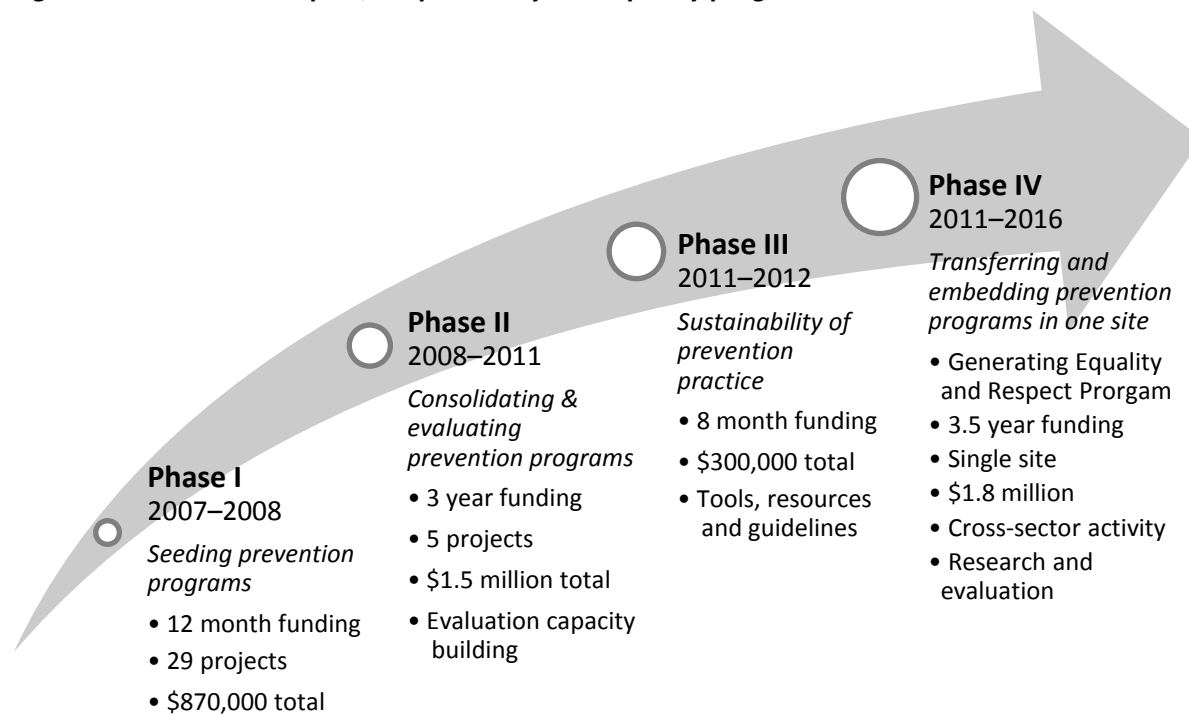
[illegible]

**Phase I**
2007–2008
*Seeding prevention programs*
• 12 month funding
• 29 projects
• \$870,000 total

**Phase II**
2008–2011
*Consolidating & evaluating prevention programs*
• 3 year funding
• 5 projects
• \$1.5 million total
• Evaluation capacity building

**Phase III**
2011–2012
*Sustainability of prevention practice*
• 8 month funding
• \$300,000 total
• Tools, resources and guidelines

**Phase IV**
2011–2016
*Transferring and embedding prevention programs in one site*
• Generating Equality and Respect Porgam
• 3.5 year funding
• Single site
• \$1.8 million
• Cross-sector activity
• Research and evaluation